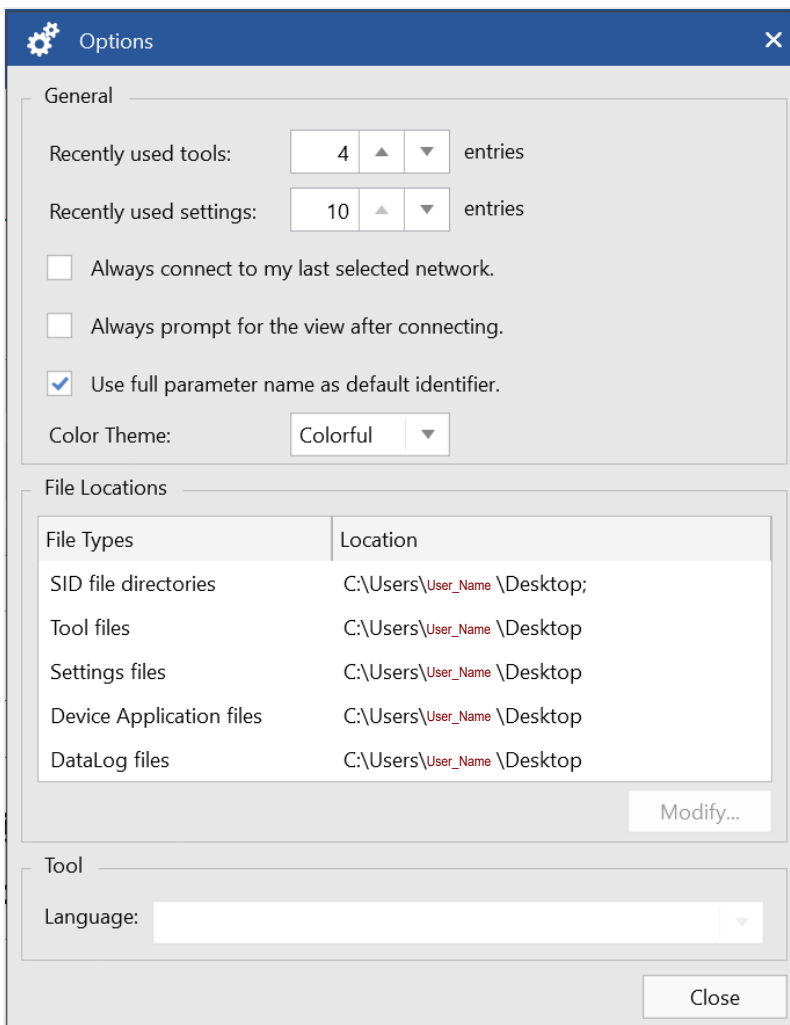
Options

General

Recently used tools: 4 entries

Recently used settings: 10 entries

Always connect to my last selected network.

Always prompt for the view after connecting.

Use full parameter name as default identifier.

Color Theme: Colorful

File Locations

| File Types | Location |
|---|---|
| SID file directories | C:\Users\User_Name \Desktop; |
| Tool files | C:\Users\User_Name \Desktop |
| Settings files | C:\Users\User_Name \Desktop |
| Device Application files | C:\Users\User_Name \Desktop |
| DataLog files | C:\Users\User_Name \Desktop |

Modify...

Tool

Language:

Close